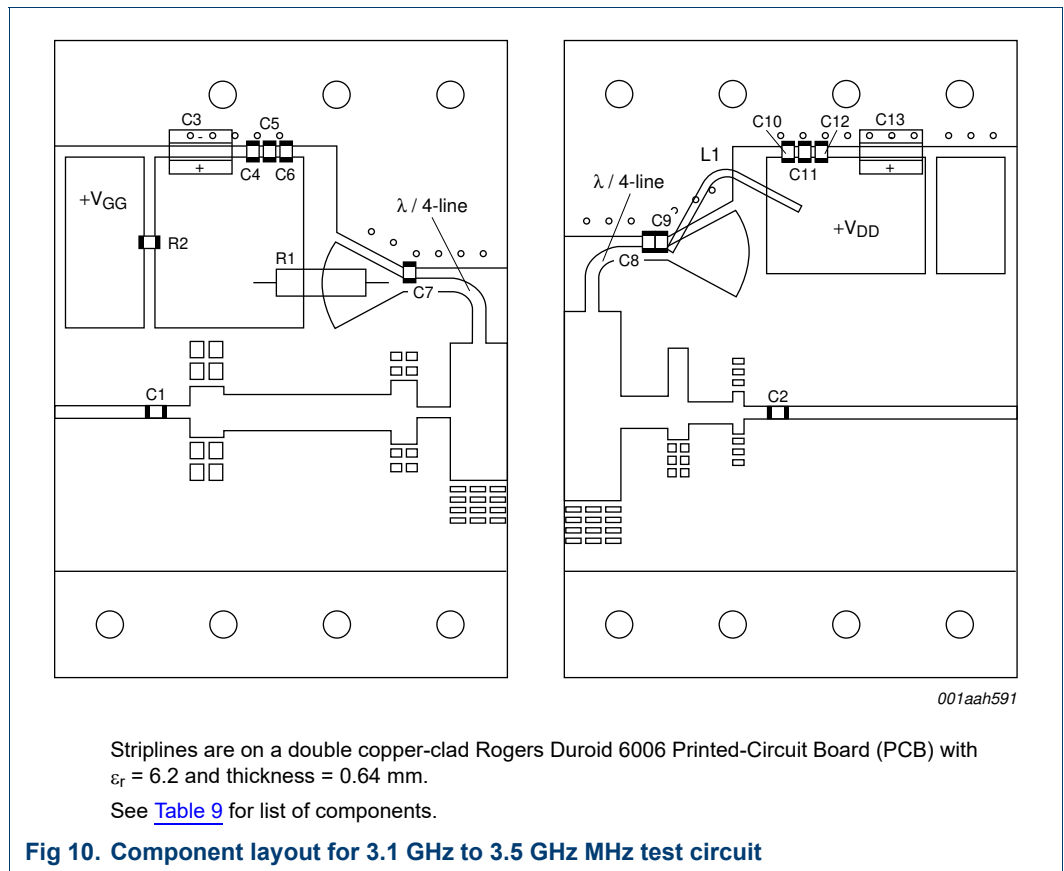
C3
- 
+
C5
C4 C6
$+V_{GG}$
R2
R1
$\lambda$ / 4-line
C7
C1

C10 C12 C13
L1
C11
+
$\lambda$ / 4-line
C9
$+V_{DD}$
C8
C2

001aah591

Striplines are on a double copper-clad Rogers Duroid 6006 Printed-Circuit Board (PCB) with $\varepsilon_r$ = 6.2 and thickness = 0.64 mm.

See Table 9 for list of components.

Fig 10. Component layout for 3.1 GHz to 3.5 GHz MHz test circuit